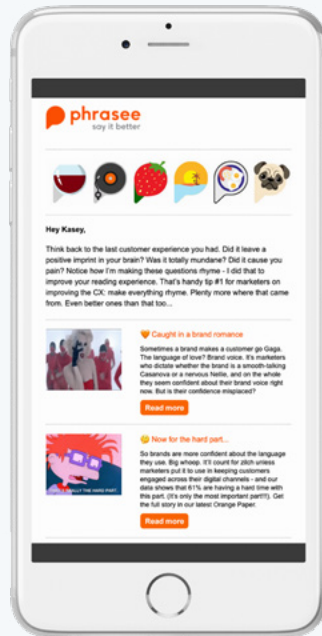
phrasee
say it better

Hey Kasey,

Think back to the last customer experience you had. Did it leave a positive imprint in your brain? Was it totally mundane? Did it cause you pain? Notice how I'm making these questions rhyme - I did that to improve your reading experience. That's handy tip #1 for marketers on improving the CX: make everything rhyme. Plenty more where that came from. Even better ones than that too...

🧡 Caught in a brand romance

Sometimes a brand makes a customer go Gaga. The language of love? Brand voice. It's marketers who dictate whether the brand is a smooth-talking Casanova or a nervous Nellie, and on the whole they seem confident about their brand voice right now. But is their confidence misplaced?

Read more

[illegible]

😊 Now for the hard part...

So brands are more confident about the language they use. Big whoop. It'll count for zilch unless marketers put it to use in keeping customers engaged across their digital channels - and our data shows that 61% are having a hard time with this part. (It's only the most important part!!!). Get the full story in our latest Orange Paper.

Read more